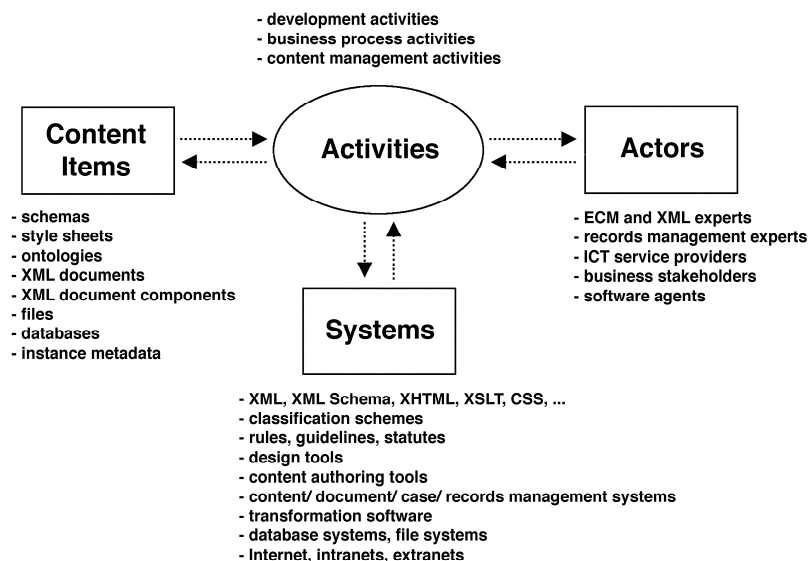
- development activities
- business process activities
- content management activities

Content Items

Activities

Actors

- schemas
- style sheets
- ontologies
- XML documents
- XML document components
- files
- databases
- instance metadata

- ECM and XML experts
- records management experts
- ICT service providers
- business stakeholders
- software agents

Systems

- XML, XML Schema, XHTML, XSLT, CSS, ...
- classification schemes
- rules, guidelines, statutes
- design tools
- content authoring tools
- content/ document/ case/ records management systems
- transformation software
- database systems, file systems
- Internet, intranets, extranets